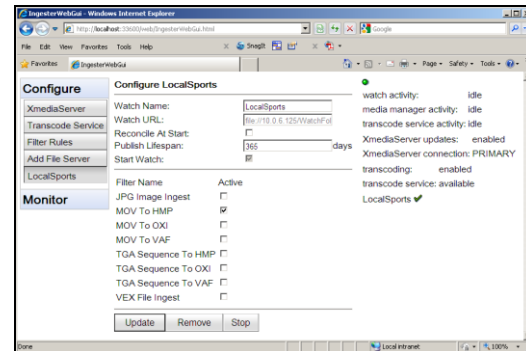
IngesterWebGui - Windows Internet Explorer

http://localhost:33650/web/IngesterWebGui.html

Google

File Edit View Favorites Tools Help

SnagIt

Favorites IngesterWebGui

Page ▾ Safety ▾ Tools ▾

Configure

XmediaServer

Transcode Service

Filter Rules

Add File Server

LocalSports

Monitor

Configure LocalSports

Watch Name: LocalSports

Watch URL: file://10.0.6.125/WatchFol

Reconcile At Start:

Publish Lifespan: 365 days

Start Watch:

| Filter Name | Active |
|---|---|
| JPG Image Ingest | ☐ |
| MOV To HMP | ☑ |
| MOV To OXI | ☐ |
| MOV To VAF | ☐ |
| TGA Sequence To HMP | ☐ |
| TGA Sequence To OXI | ☐ |
| TGA Sequence To VAF | ☐ |
| VEX File Ingest | ☐ |

Update Remove Stop

watch activity: idle

media manager activity: idle

transcode service activity: idle

XmediaServer updates: enabled

XmediaServer connection: PRIMARY

transcoding: enabled

transcode service: available

LocalSports ✔

Done

Local intranet

100%